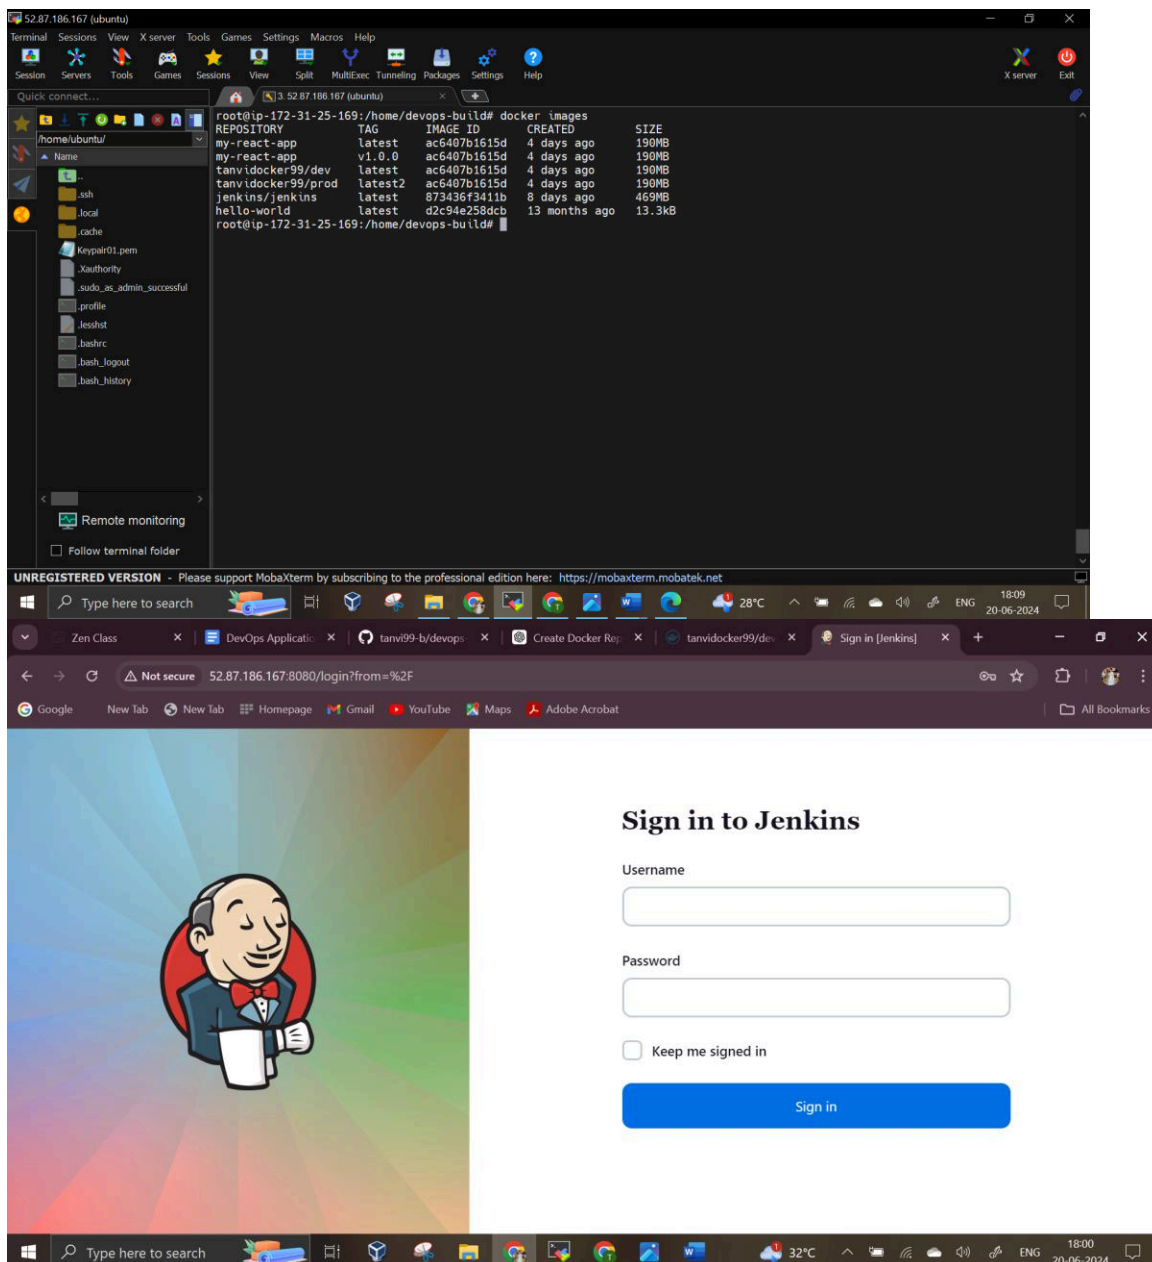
52.87.186.167 (ubuntu)

Terminal Sessions View X server Tools Games Settings Macros Help

Session Servers Tools Games Sessions View Split MultiExec Tunneling Packages Settings Help X server Exit

Quick connect...

3. 52.87.186.167 (ubuntu)

/home/ubuntu/

Name

..
.ssh
.local
.cache
Keypair01.pem
.Xauthority
.sudo_as_admin_successful
.profile
.lesshst
.bashrc
.bash_logout
.bash_history

Remote monitoring

Follow terminal folder

root@ip-172-31-25-169:/home/devops-build# docker images

| REPOSITORY | TAG | IMAGE ID | CREATED | SIZE |
|---|---|---|---|---|
| my-react-app | latest | ac6407b1615d | 4 days ago | 190MB |
| my-react-app | v1.0.0 | ac6407b1615d | 4 days ago | 190MB |
| tanvidocker99/dev | latest | ac6407b1615d | 4 days ago | 190MB |
| tanvidocker99/prod | latest2 | ac6407b1615d | 4 days ago | 190MB |
| jenkins/jenkins | latest | 873436f3411b | 8 days ago | 469MB |
| hello-world | latest | d2c94e258dcb | 13 months ago | 13.3kB |

root@ip-172-31-25-169:/home/devops-build#

UNREGISTERED VERSION - Please support MobaXterm by subscribing to the professional edition here: https://mobaxterm.mobatek.net

Type here to search 28°C ENG 18:09 20-06-2024

Zen Class | DevOps Applicatio | tanvi99-b/devops- | Create Docker Rep | tanvidocker99/dev | Sign in [Jenkins]

Not secure 52.87.186.167:8080/login?from=%2F

Google New Tab New Tab Homepage Gmail YouTube Maps Adobe Acrobat All Bookmarks

Sign in to Jenkins

Username

Password

Keep me signed in

Sign in

Type here to search 32°C ENG 18:00 20-06-2024